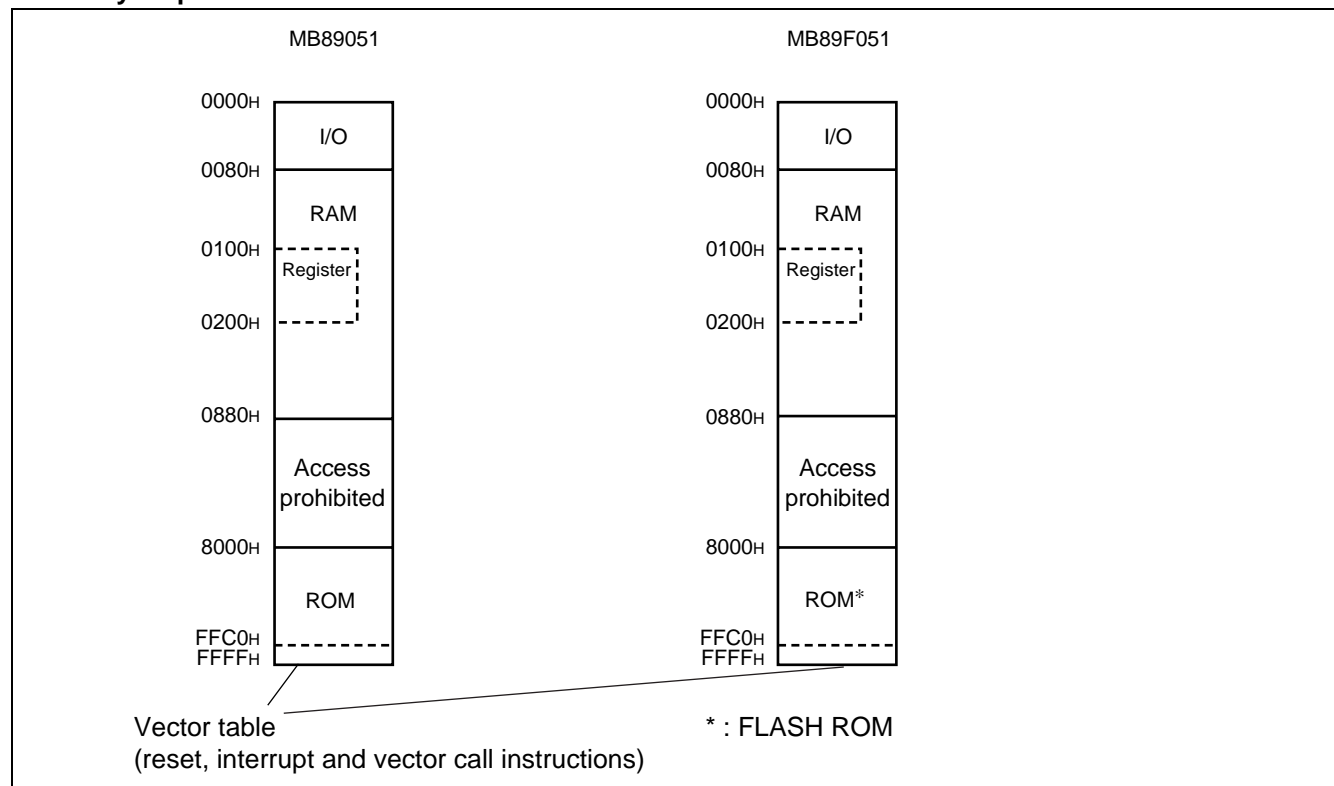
MB89051

0000H
I/O
0080H
RAM
0100H
Register
0200H
0880H
Access prohibited
8000H
ROM
FFC0H
FFFFH

MB89F051

0000H
I/O
0080H
RAM
0100H
Register
0200H
0880H
Access prohibited
8000H
ROM*
FFC0H
FFFFH

Vector table
(reset, interrupt and vector call instructions)

* : FLASH ROM